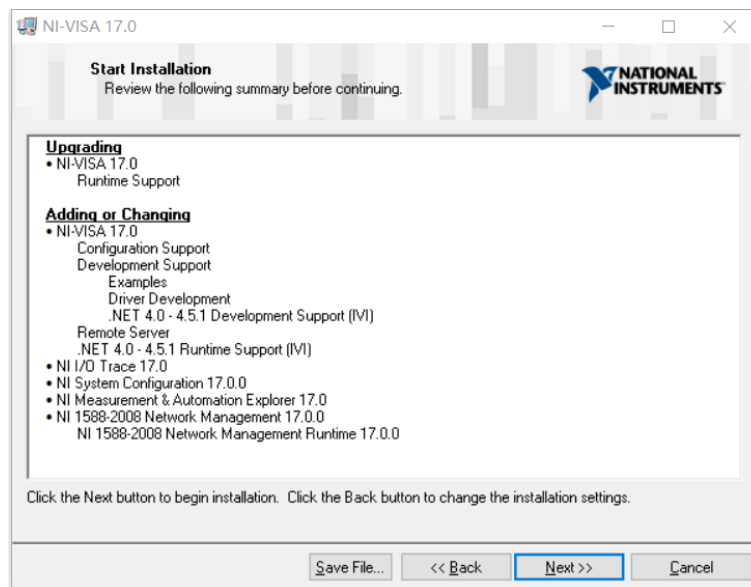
NI-VISA 17.0

Start Installation
Review the following summary before continuing.

NATIONAL INSTRUMENTS

Upgrading
• NI-VISA 17.0
Runtime Support

Adding or Changing
• NI-VISA 17.0
Configuration Support
Development Support
Examples
Driver Development
.NET 4.0 - 4.5.1 Development Support (IVI)
Remote Server
.NET 4.0 - 4.5.1 Runtime Support (IVI)
• NI I/O Trace 17.0
• NI System Configuration 17.0.0
• NI Measurement & Automation Explorer 17.0
• NI 1588-2008 Network Management 17.0.0
NI 1588-2008 Network Management Runtime 17.0.0

Click the Next button to begin installation. Click the Back button to change the installation settings.

Save File... | << Back | Next >> | Cancel